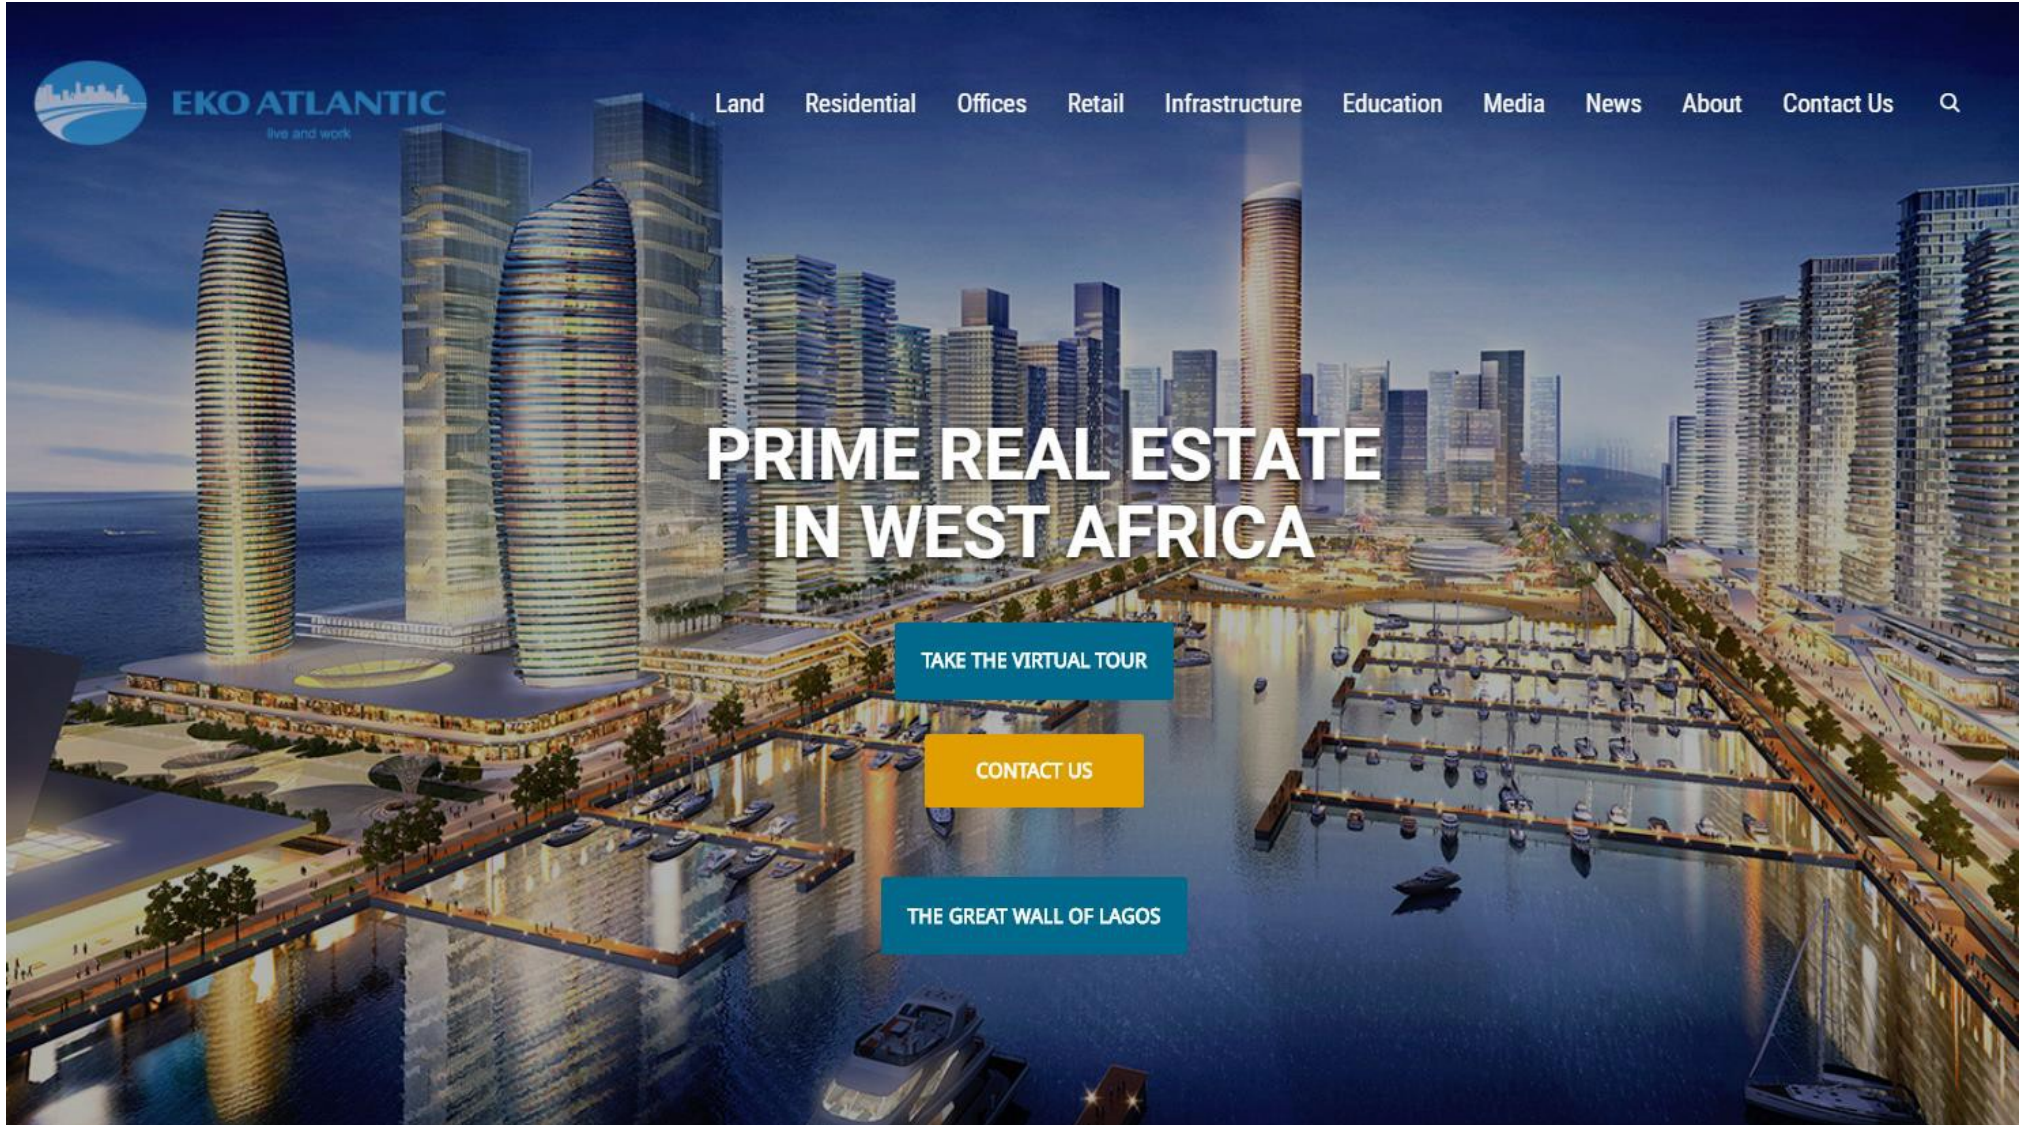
EKO ATLANTIC
live and work

Land Residential Offices Retail Infrastructure Education Media News About Contact Us

PRIME REAL ESTATE IN WEST AFRICA

TAKE THE VIRTUAL TOUR

CONTACT US

THE GREAT WALL OF LAGOS